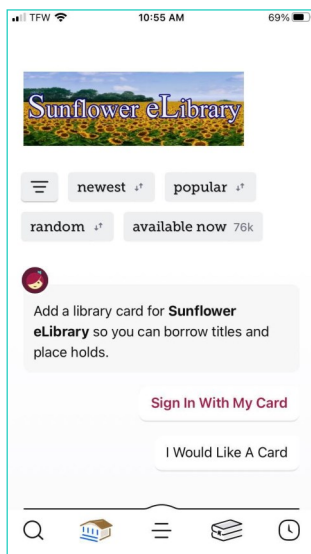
TFW 10:55 AM 69%

Sunflower eLibrary

newest

popular

random

available now 76k

Add a library card for **Sunflower eLibrary** so you can borrow titles and place holds.

Sign In With My Card

I Would Like A Card